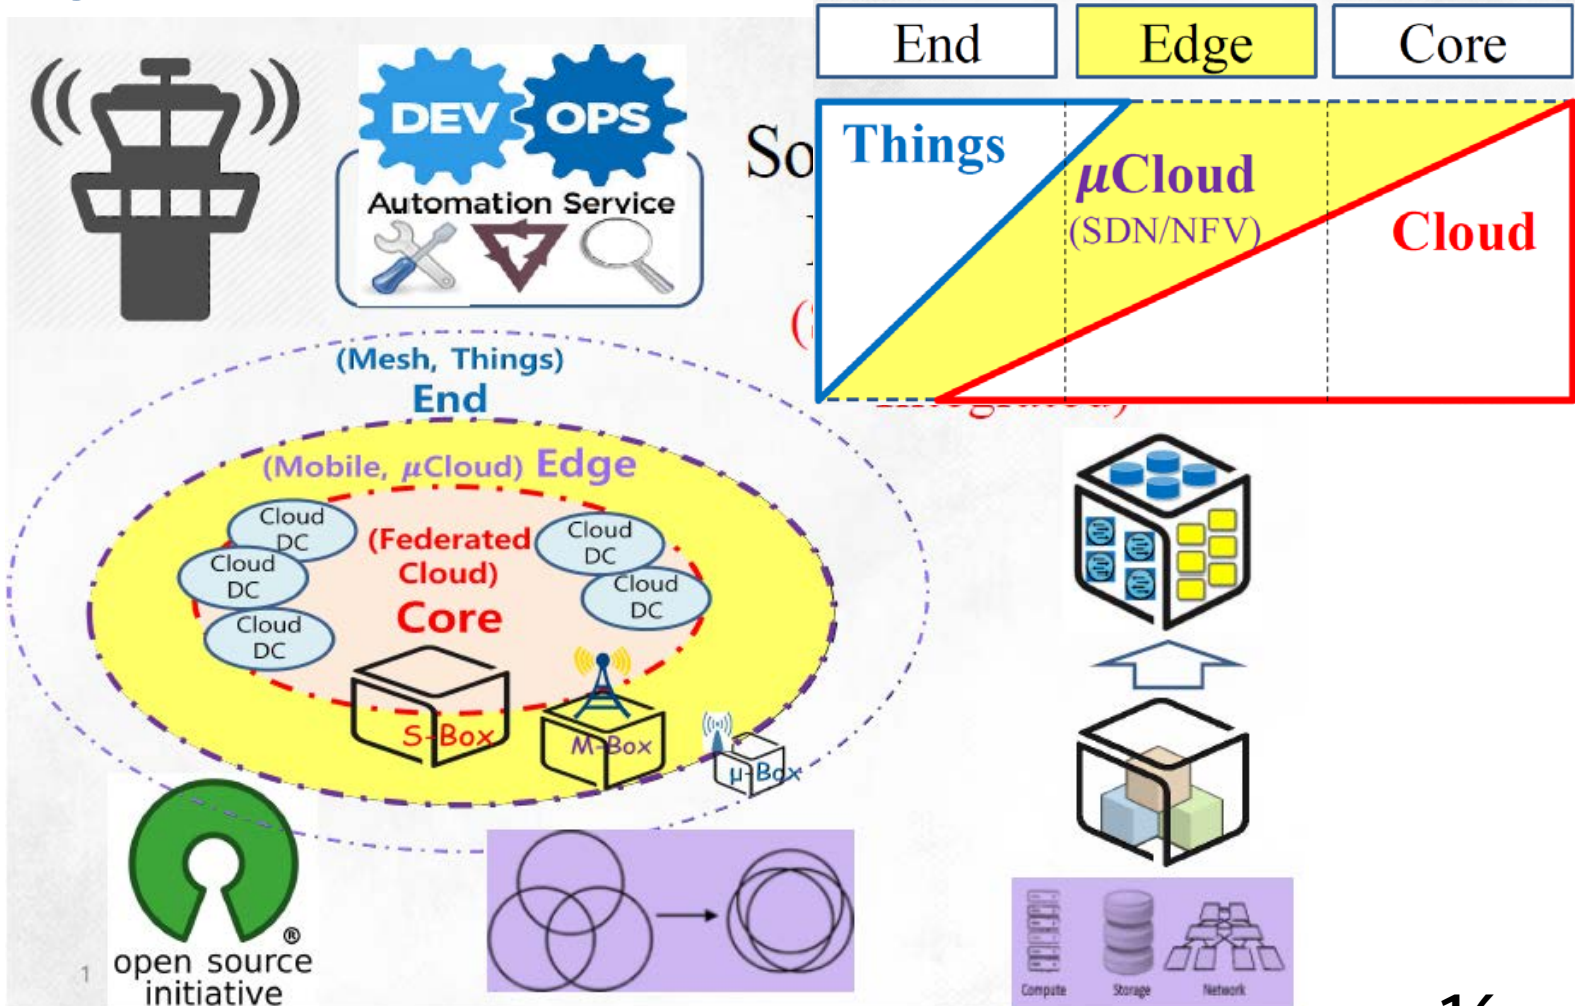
DEV OPS
Automation Service

So
(
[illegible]

| End | Edge | Core |
|---|---|---|

Things
$\mu$Cloud
(SDN/NFV)
Cloud

(Mesh, Things)
End
(Mobile, $\mu$Cloud) Edge
Cloud DC
Cloud DC
Cloud DC
(Federated Cloud)
Core
Cloud DC
Cloud DC
S-Box
M-Box
μ-Box

open source initiative ®
1

Compute Storage Network

16